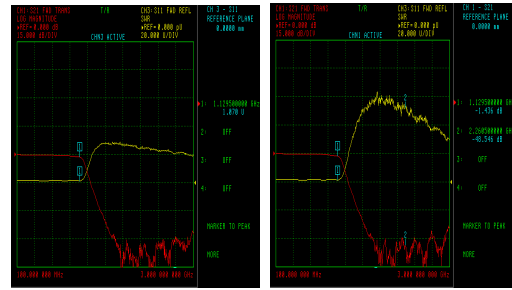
CH4: S21 FWD TRANS
LOG MAGNITUDE
▾REF=0.000 dB
10.000 dB/DIV

T/R

CH3: S11 FWD REFL
SWR
▾REF=0.000 pU
20.000 U/DIV

CH3 ACTIVE

CH 3 - S11
REFERENCE PLANE
0.0000 mm

1: 1.12950000 GHz
1.070 U

2: OFF

3: OFF

4: OFF

MARKER TO PEAK

MORE

100.000 000 MHz
3.000 000 000 GHz

CH4: S21 FWD TRANS
LOG MAGNITUDE
▾REF=0.000 dB
10.000 dB/DIV

T/R

CH3: S11 FWD REFL
SWR
▾REF=0.000 pU
20.000 U/DIV

CH4 ACTIVE

CH 4 - S21
REFERENCE PLANE
0.0000 mm

1: 1.12950000 GHz
-1.476 dB

2: 2.26850000 GHz
-48.549 dB

3: OFF

4: OFF

MARKER TO PEAK

MORE

100.000 000 MHz
3.000 000 000 GHz